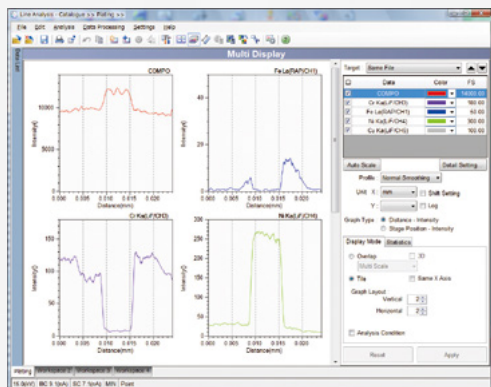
Line Analysis - Catalogue >> Plotting >>

File Edit Analysis Data Processing Settings Help

Multi Display

COMPO

Intensity(I)

10000

5000

0.000 0.005 0.010 0.015 0.020

Distance(mm)

Fe La(RAP/CH1)

0.000 0.005 0.010 0.015 0.020

Distance(mm)

Cr Ka(LIF/CH3)

Intensity(I)

0.000 0.005 0.010 0.015 0.020

Distance(mm)

Ni Ka(LIF/CH4)

0.000 0.005 0.010 0.015 0.020

Distance(mm)

Target Same File

| | Data | Color | FS |
|---|---|---|---|
| ☑ | COMPO | | 14000.00 |
| ☑ | Cr Ka(LIF/CH3) | | 160.00 |
| ☑ | Fe La(RAP/CH1) | | 60.00 |
| ☑ | Ni Ka(LIF/CH4) | | 160.00 |
| ☑ | Cu Ka(LIF/CH5) | | 160.00 |

Auto Scale

Detail Setting...

Profile Normal Smoothing

Unit X: mm Shift Setting

Y: Log

Graph Type Distance - Intensity

Stage Position - Intensity

Display Mode Statistics

Overlay 3D

Multi Scale

Tile Same X Axis

Graph Layout

Vertical 2

Horizontal 2

Analysis Condition

Reset

Apply

Plotting Workspace 2 Workspace 3 Workspace 4

15.0kV BC 5.1pA SC 7.1pA MN Point